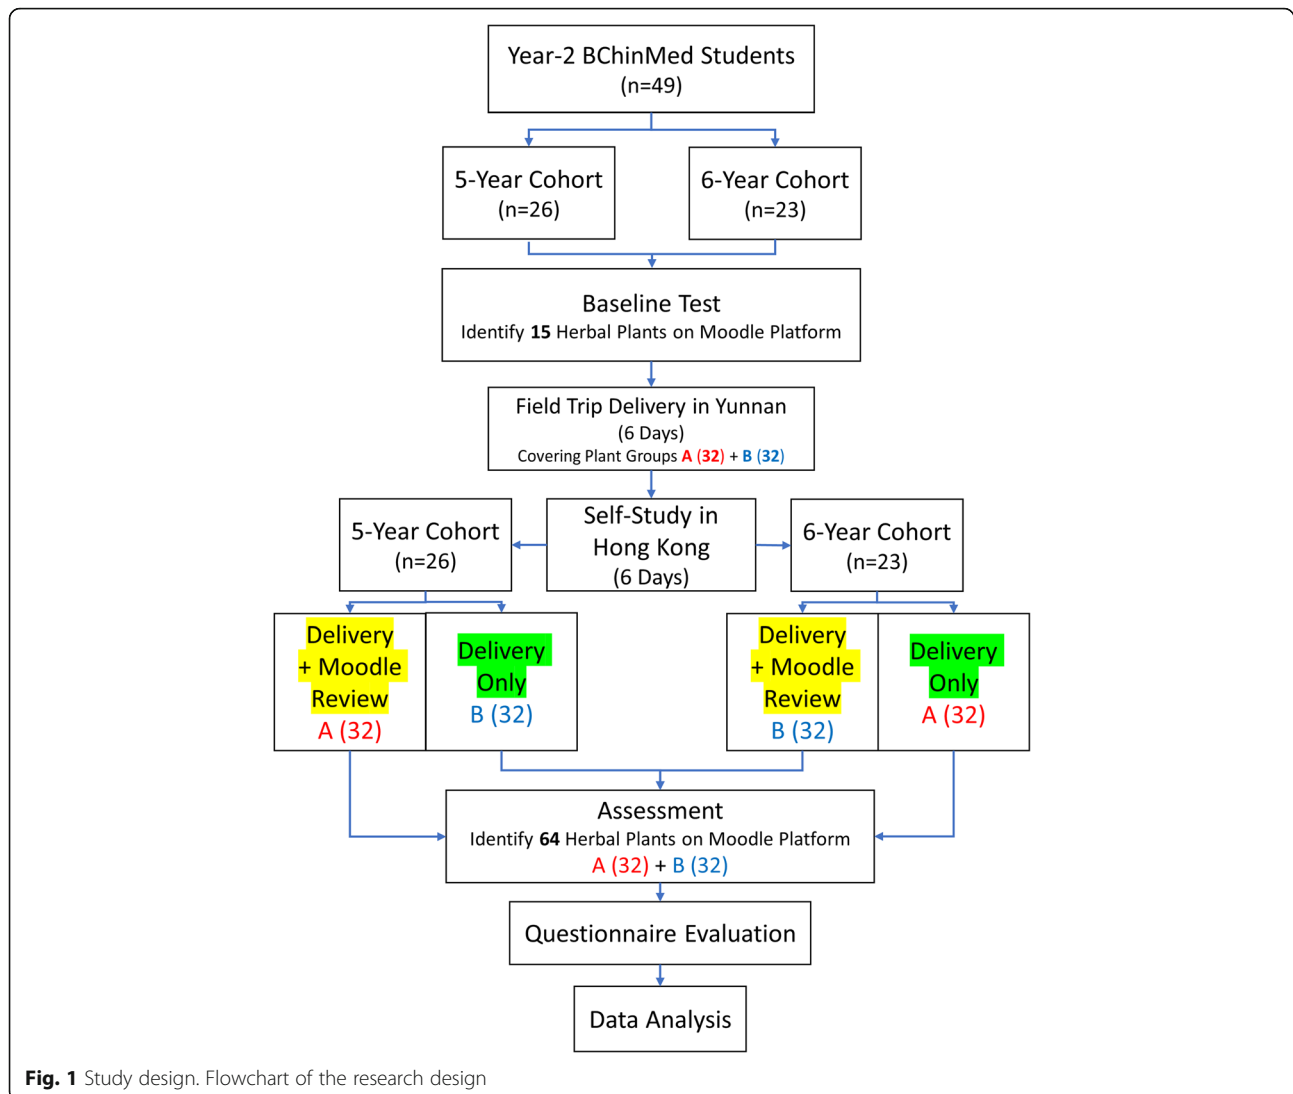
Year-2 BChinMed Students
(n=49)

5-Year Cohort
(n=26)

6-Year Cohort
(n=23)

Baseline Test
Identify **15** Herbal Plants on Moodle Platform

Field Trip Delivery in Yunnan
(6 Days)
Covering Plant Groups **A (32)** + **B (32)**

5-Year Cohort
(n=26)

Self-Study in
Hong Kong
(6 Days)

6-Year Cohort
(n=23)

Delivery
+ Moodle
Review
A (32)

Delivery
Only
B (32)

Delivery
+ Moodle
Review
B (32)

Delivery
Only
A (32)

Assessment
Identify **64** Herbal Plants on Moodle Platform
A (32) + B (32)

Questionnaire Evaluation

Data Analysis

**Fig. 1** Study design. Flowchart of the research design